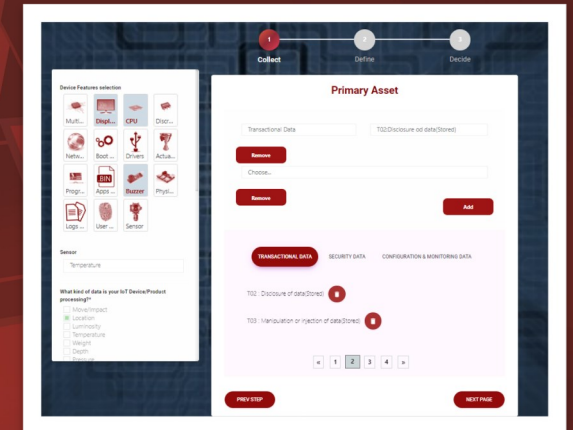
1 Collect
2 Define
3 Decide

Device Features selection

Multi...
Displ...
CPU
Disc...
Netw...
Boot...
Drivers
Actua...
Progr...
Apps...
Buzzer
Physi...
Logs...
User...
Sensor

Sensor

Temperature

What kind of data is your IoT Device/Product processing?*

Move/Impact
Location
Luminosity
Temperature
Weight
Depth
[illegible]

Primary Asset

Transactional Data

T02:Disclosure od data(Stored)

Remove

Choose...

Remove

Add

TRANSACTIONAL DATA
SECURITY DATA
CONFIGURATION & MONITORING DATA

T02 : Disclosure of data(Stored)

T03 : Manipulation or injection of data(Stored)

« 1 2 3 4 »

PREV STEP

NEXT PAGE